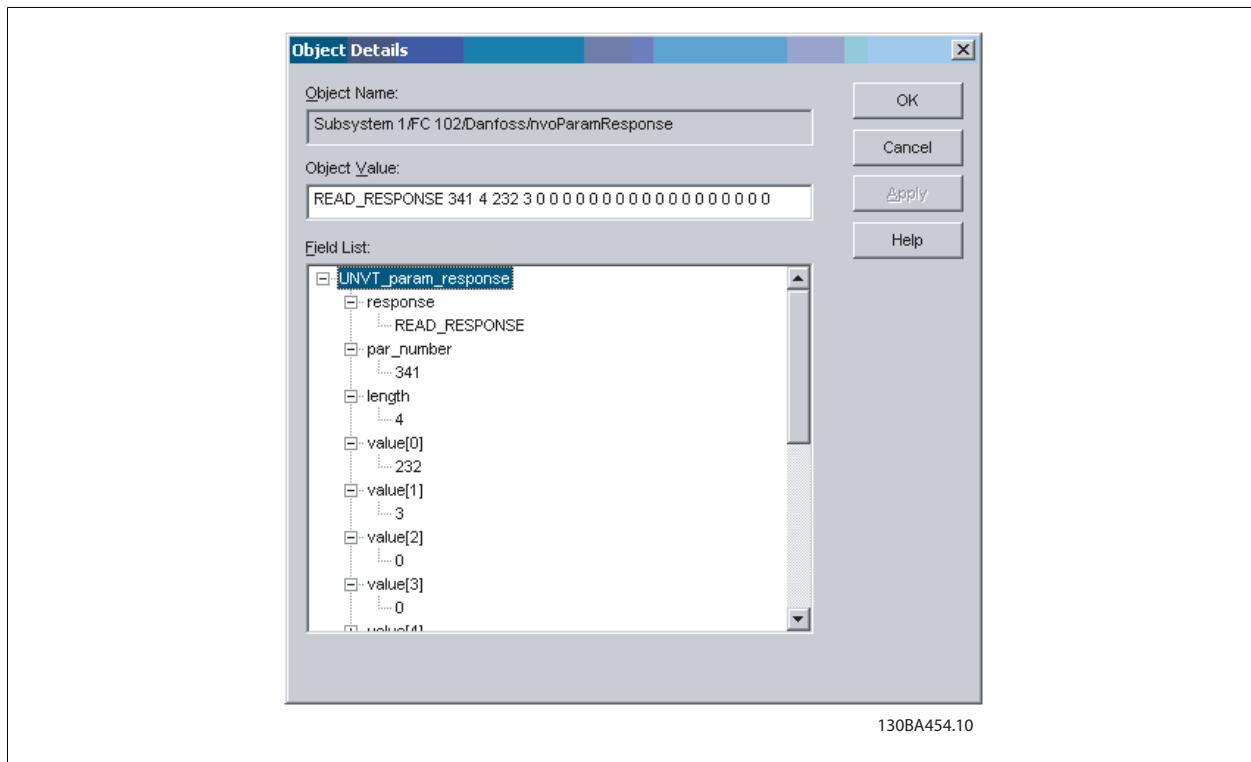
Object Details

Object Name:

Subsystem 1/FC 102/Danfoss/nvoParamResponse

Object Value:

READ_RESPONSE 341 4 232 3 0 0 0 0 0 0 0 0 0 0 0 0 0 0 0 0 0 0

Field List:

UNVT_param_response
response
READ_RESPONSE
par_number
341
length
4
value[0]
232
value[1]
3
value[2]
0
value[3]
0
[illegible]

OK

Cancel

Apply

Help

130BA454.10